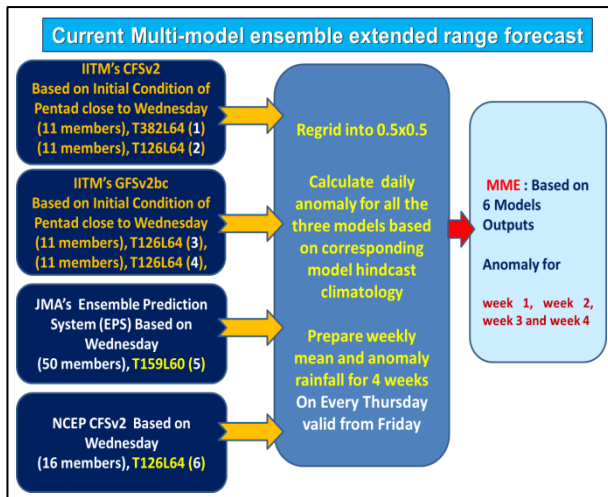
Current Multi-model ensemble extended range forecast

IITM's CFSv2
Based on Initial Condition of Pentad close to Wednesday
(11 members), T382L64 (1)
(11 members), T126L64 (2)

IITM's GFSv2bc
Based on Initial Condition of Pentad close to Wednesday
(11 members), T126L64 (3),
(11 members), T126L64 (4),

JMA's Ensemble Prediction System (EPS) Based on Wednesday
(50 members), T159L60 (5)

NCEP CFSv2 Based on Wednesday
(16 members), T126L64 (6)

Regrid into 0.5x0.5

Calculate daily anomaly for all the three models based on corresponding model hindcast climatology

Prepare weekly mean and anomaly rainfall for 4 weeks On Every Thursday valid from Friday

MME : Based on 6 Models Outputs

Anomaly for

week 1, week 2, week 3 and week 4